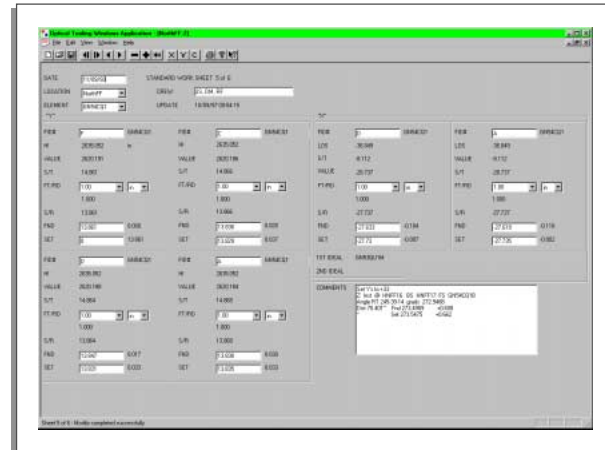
Optical Tooling Windows Application - [NorthFF 2]
File Edit View Window Help

DATE 11/05/02
STANDARD WORK SHEET 3 of 5
LOCATION NorthFF
CREW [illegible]
ELEMENT SWNEG1
UPDATE 10/30/97 09:56:16

"Y"

FID# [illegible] SWNEG1
HI 2635.052 in
VALUE 2620.191
S/T 14.861
FT-RD 1.00 in
1.000
S/R 13.863
FND 13.861 0.008
SET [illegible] 13.861

FID# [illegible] SWNEG1
HI 2635.052
VALUE 2620.186
S/T 14.866
FT-RD 1.00 in
1.000
S/R 13.866
FND 13.839 0.028
SET 13.829 0.037

FID# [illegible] SWNEG1
HI 2635.052
VALUE 2620.188
S/T 14.864
FT-RD 1.00 in
1.000
S/R 13.864
FND 13.847 0.017
SET 13.835 0.029

FID# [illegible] SWNEG1
HI 2635.052
VALUE 2620.186
S/T 14.866
FT-RD 1.00 in
1.000
S/R 13.866
FND 13.838 0.028
SET 13.835 0.033

"X"

FID# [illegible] SWNEG1
LOS 38.849
S/T -9.112
VALUE -28.737
FT-RD 1.00 in
1.000
S/R -27.737
FND -27.633 -0.104
SET -27.72 -0.087

FID# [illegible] SWNEG1
LOS 38.849
VALUE -9.112
S/T -28.737
FT-RD 1.00 in
1.000
S/R -27.737
FND -27.619 -0.118
SET -27.735 -0.002

1ST IDEAL SWNEG1H
2ND IDEAL

COMMENTS
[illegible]

Sheet 3 of 5 - Modify completed successfully